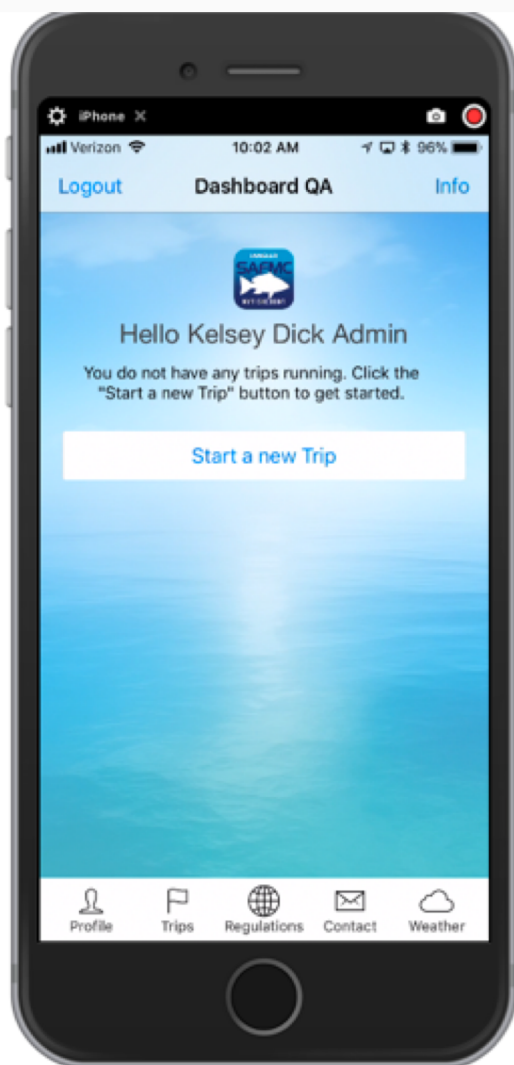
iPhone ✕

Verizon 10:02 AM 96%

Logout Dashboard QA Info

SAFMC

Hello Kelsey Dick Admin

You do not have any trips running. Click the "Start a new Trip" button to get started.

Start a new Trip

Profile Trips Regulations Contact Weather